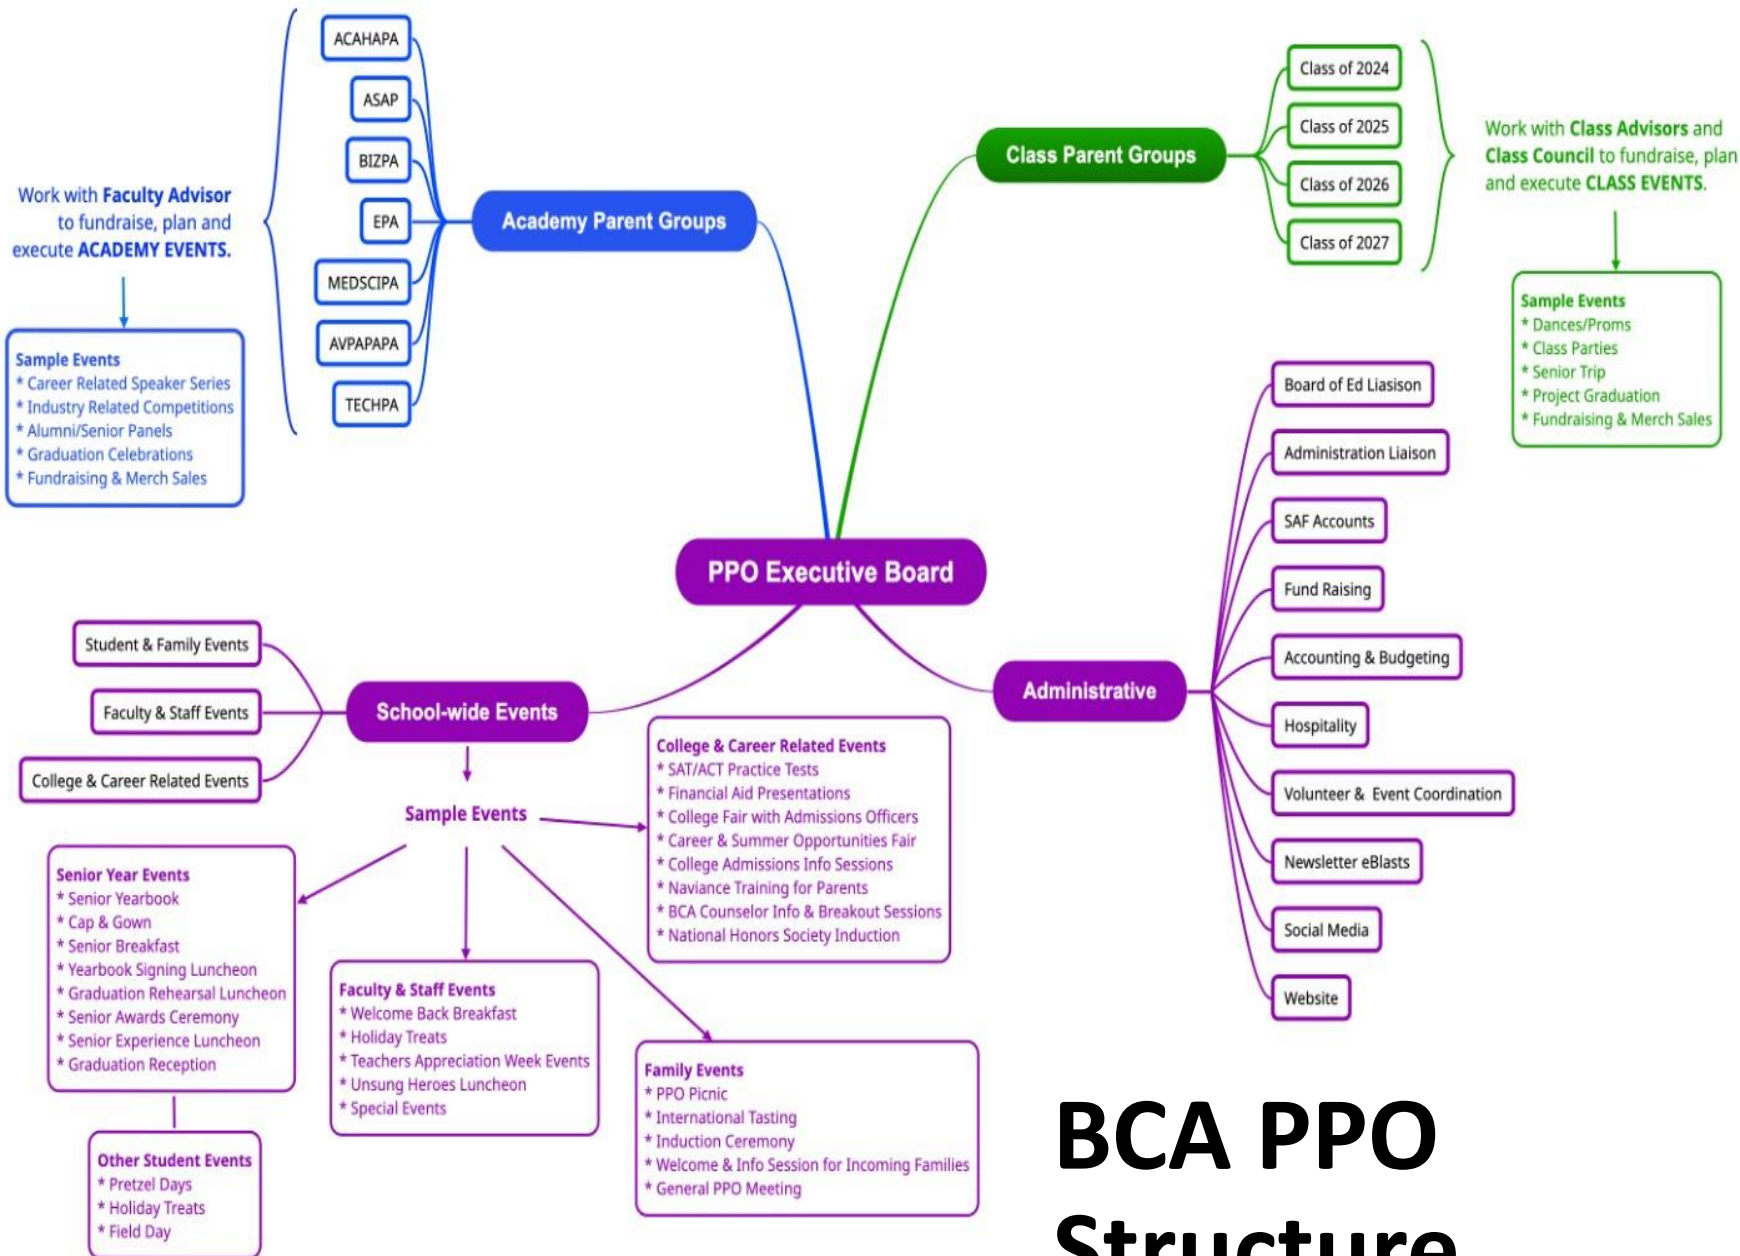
ACAHAPA
ASAP
BIZPA
EPA
MEDSCIPA
AVPAPAPA
TECHPA

Work with Faculty Advisor to fundraise, plan and execute ACADEMY EVENTS.

Sample Events
* Career Related Speaker Series
* Industry Related Competitions
* Alumni/Senior Panels
* Graduation Celebrations
* Fundraising & Merch Sales

Academy Parent Groups

Class Parent Groups

Class of 2024
Class of 2025
Class of 2026
Class of 2027

Work with Class Advisors and Class Council to fundraise, plan and execute CLASS EVENTS.

Sample Events
* Dances/Proms
* Class Parties
* Senior Trip
* Project Graduation
* Fundraising & Merch Sales

PPO Executive Board

Administrative

Board of Ed Liaison
Administration Liaison
SAF Accounts
Fund Raising
Accounting & Budgeting
Hospitality
Volunteer & Event Coordination
Newsletter eBlasts
Social Media
Website

School-wide Events

Student & Family Events
Faculty & Staff Events
College & Career Related Events

Sample Events

College & Career Related Events
* SAT/ACT Practice Tests
* Financial Aid Presentations
* College Fair with Admissions Officers
* Career & Summer Opportunities Fair
* College Admissions Info Sessions
* Naviance Training for Parents
* BCA Counselor Info & Breakout Sessions
* National Honors Society Induction

Senior Year Events
* Senior Yearbook
* Cap & Gown
* Senior Breakfast
* Yearbook Signing Luncheon
* Graduation Rehearsal Luncheon
* Senior Awards Ceremony
* Senior Experience Luncheon
* Graduation Reception

Faculty & Staff Events
* Welcome Back Breakfast
* Holiday Treats
* Teachers Appreciation Week Events
* Unsung Heroes Luncheon
* Special Events

Family Events
* PPO Picnic
* International Tasting
* Induction Ceremony
* Welcome & Info Session for Incoming Families
* General PPO Meeting

Other Student Events
* Pretzel Days
* Holiday Treats
* Field Day

BCA PPO
Structure